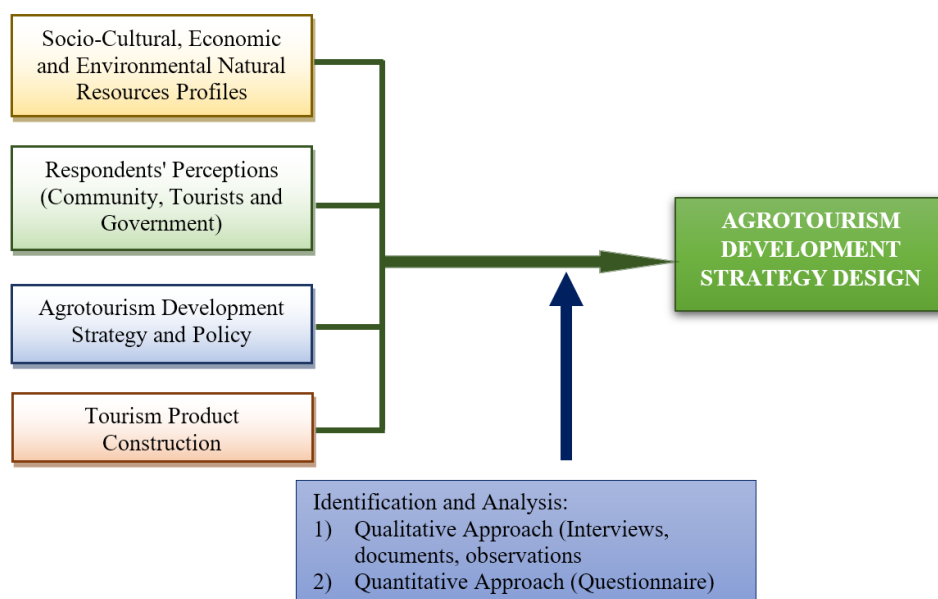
Socio-Cultural, Economic and Environmental Natural Resources Profiles

Respondents' Perceptions (Community, Tourists and Government)

Agrotourism Development Strategy and Policy

Tourism Product Construction

AGROTOURISM DEVELOPMENT STRATEGY DESIGN

Identification and Analysis:
1) Qualitative Approach (Interviews, documents, observations
2) Quantitative Approach (Questionnaire)